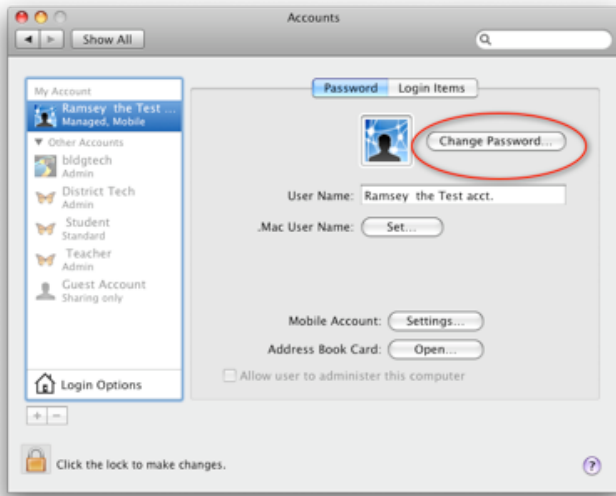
Accounts

Show All

My Account
Ramsey the Test ...
Managed, Mobile
Other Accounts
bldgtech
Admin
District Tech
Admin
Student
Standard
Teacher
Admin
Guest Account
Sharing only

Login Options

+ −

Password
Login Items

Change Password...

User Name: Ramsey the Test acct.

.Mac User Name: Set...

Mobile Account: Settings...

Address Book Card: Open...

Allow user to administer this computer

Click the lock to make changes.

?